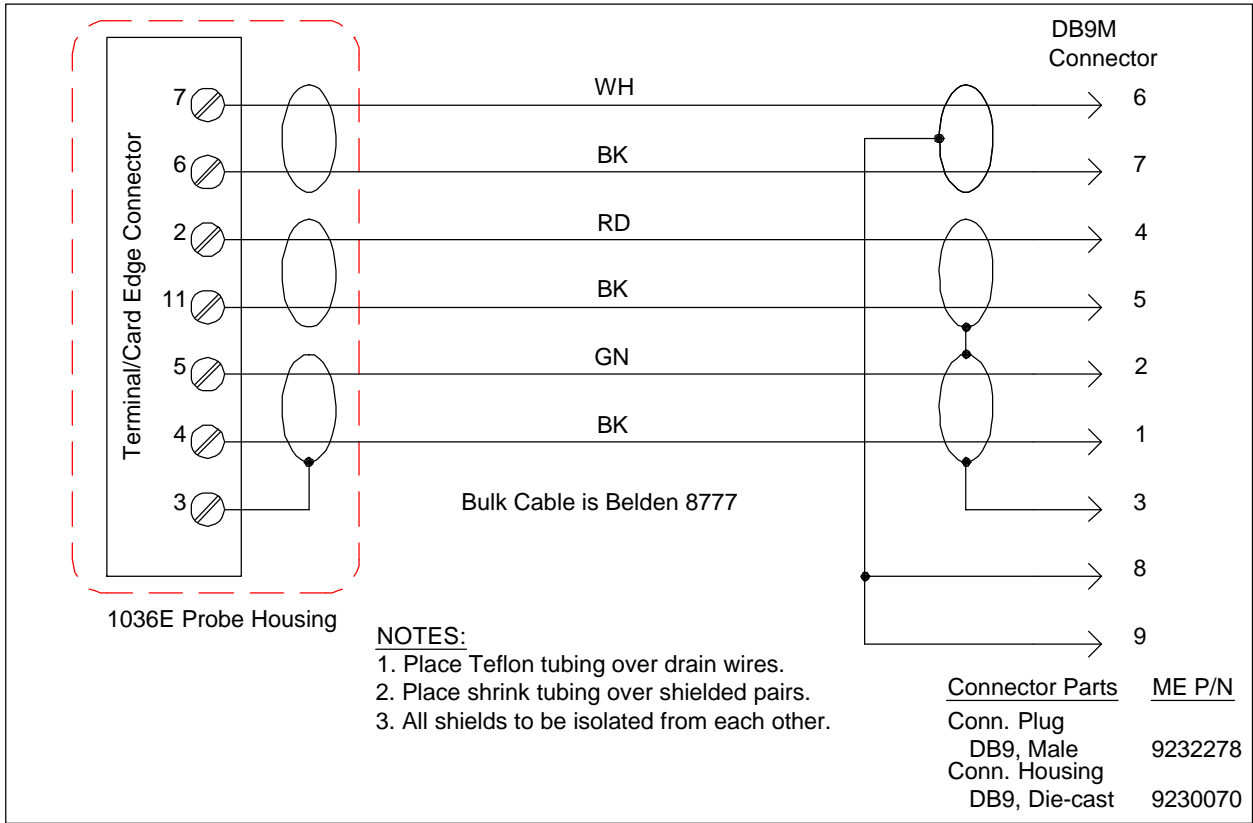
DB9M
Connector

Terminal/Card Edge Connector

7
6
2
11
5
4
3

WH
BK
RD
BK
GN
BK

6
7
4
5
2
1
3
8
9

Bulk Cable is Belden 8777

1036E Probe Housing

NOTES:
1. Place Teflon tubing over drain wires.
2. Place shrink tubing over shielded pairs.
3. All shields to be isolated from each other.

| Connector Parts | ME P/N |
|---|---|
| Conn. Plug | |
| DB9, Male | 9232278 |
| Conn. Housing | |
| DB9, Die-cast | 9230070 |